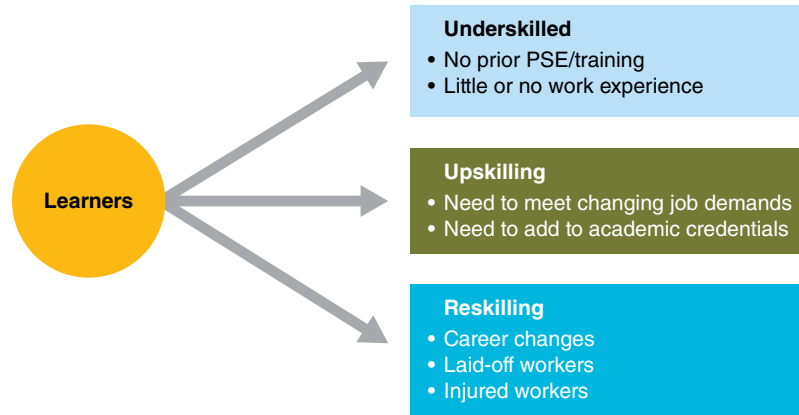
Learners

Underskilled
• No prior PSE/training
• Little or no work experience

Upskilling
• Need to meet changing job demands
• Need to add to academic credentials

Reskilling
• Career changes
• Laid-off workers
• Injured workers